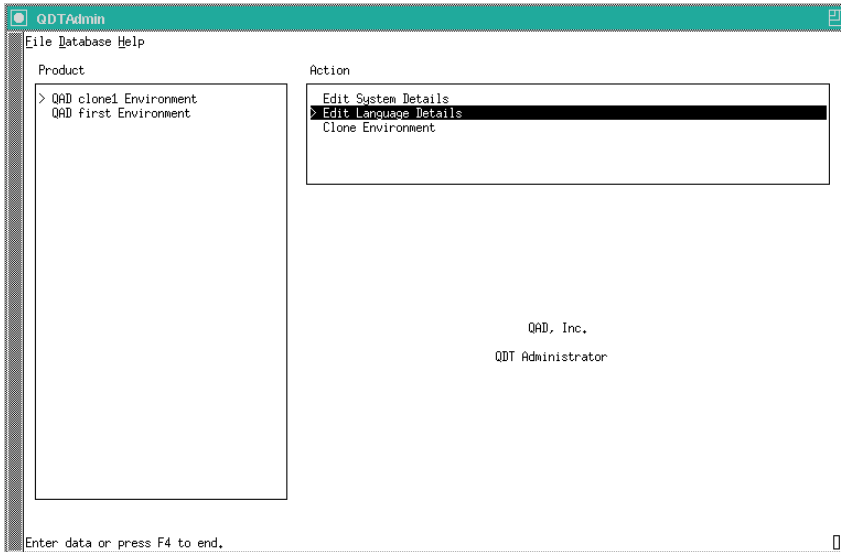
QDTAdmin

File Database Help

Product

> QAD clone1 Environment
QAD first Environment

Action

Edit System Details
> Edit Language Details
Clone Environment

QAD, Inc.

QDT Administrator

Enter data or press F4 to end.